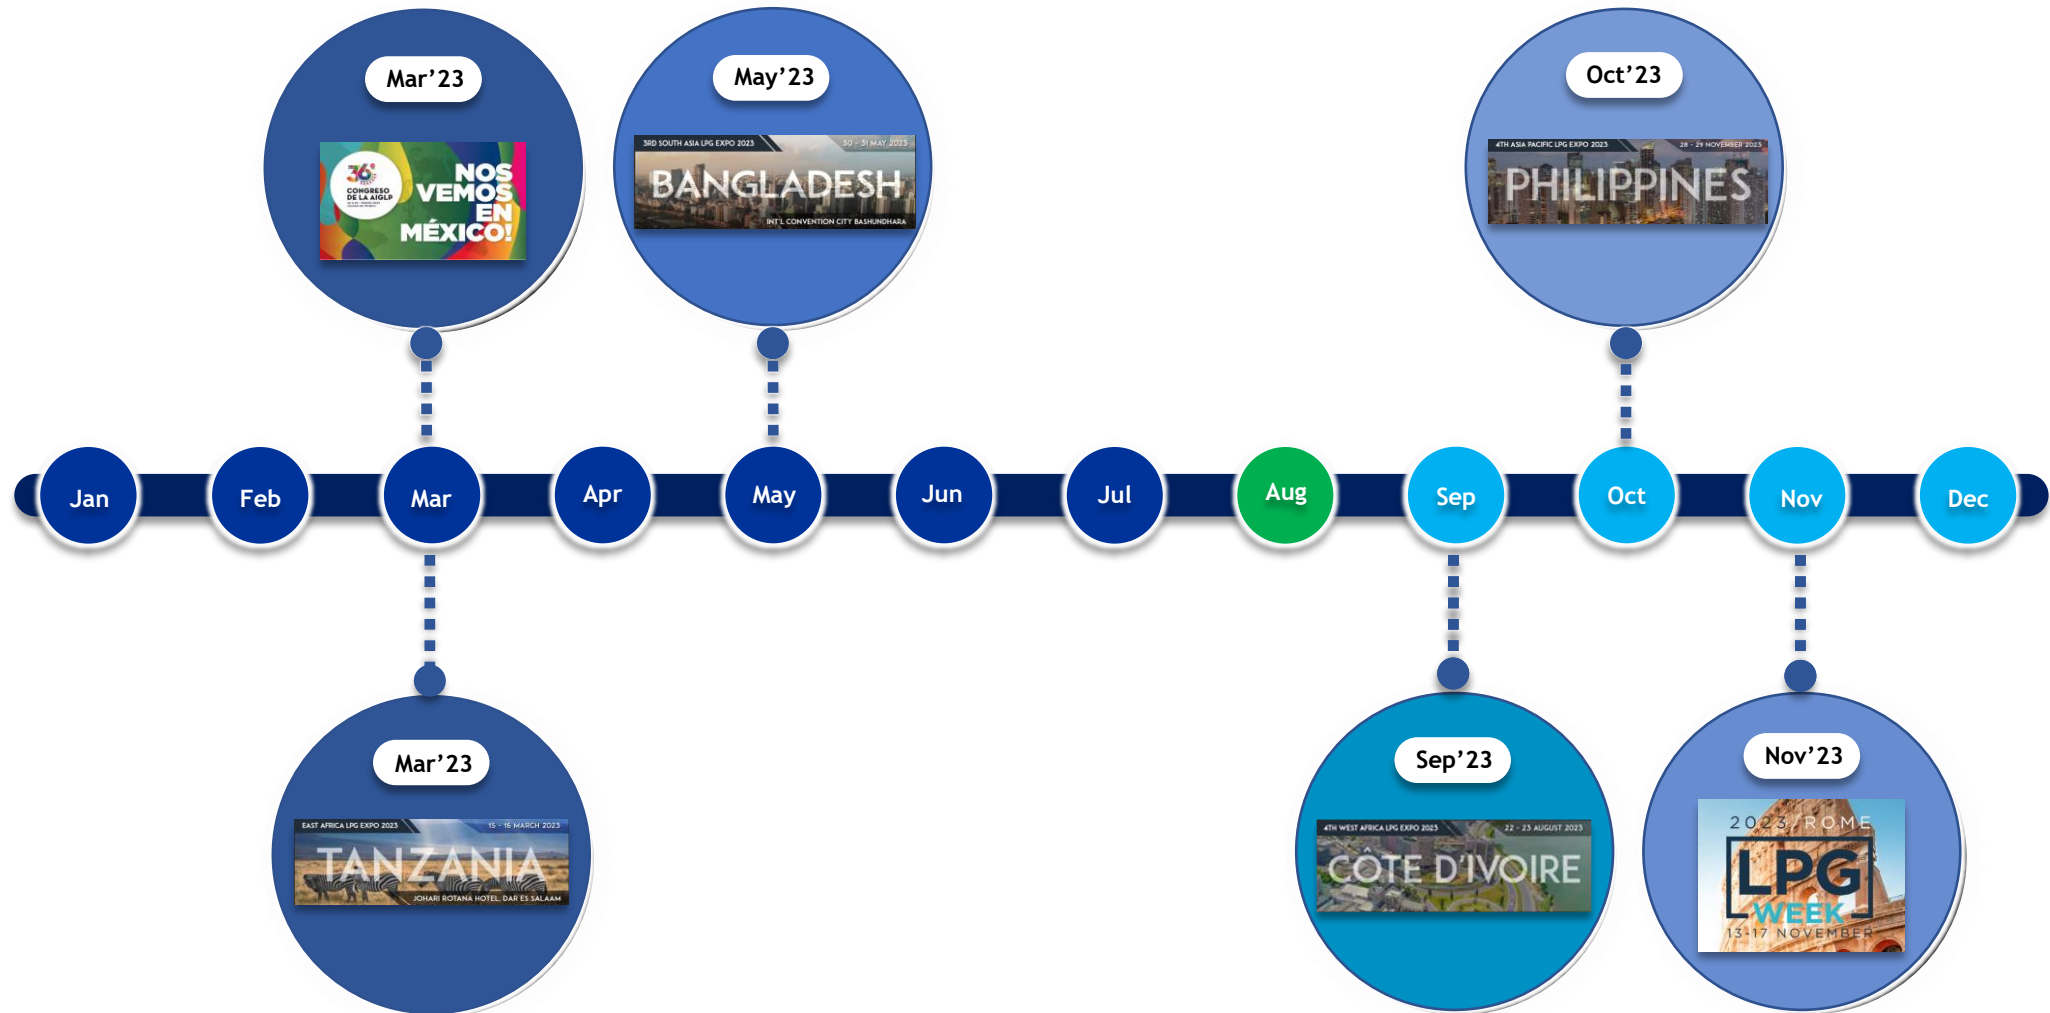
Mar'23

36° CONGRESO DE LA AIGLP

NOS VEMOS EN MÉXICO!

May'23

3RD SOUTH ASIA LPG EXPO 2023

30 - 31 MAY 2023

BANGLADESH

INT'L CONVENTION CITY BASHUNDHARA

Oct'23

4TH ASIA PACIFIC LPG EXPO 2023

28 - 29 NOVEMBER 2023

PHILIPPINES

Jan Feb Mar Apr May Jun Jul Aug Sep Oct Nov Dec

Mar'23

EAST AFRICA LPG EXPO 2023

15 - 16 MARCH 2023

TANZANIA

JOHARI ROTANA HOTEL, DAR ES SALAAM

Sep'23

4TH WEST AFRICA LPG EXPO 2023

22 - 23 AUGUST 2023

CÔTE D'IVOIRE

Nov'23

2023 / ROME

LPG WEEK

13-17 NOVEMBER